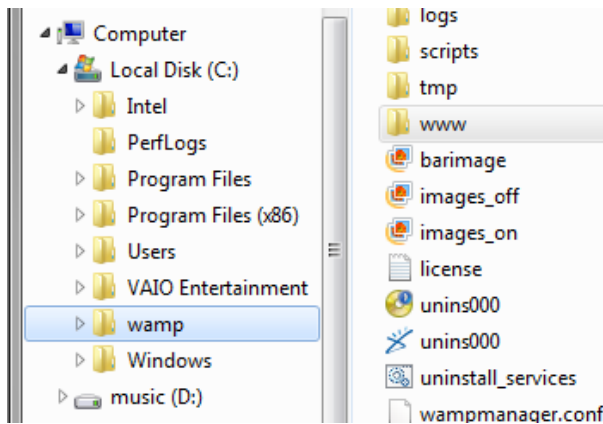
Computer
Local Disk (C:)
Intel
PerfLogs
Program Files
Program Files (x86)
Users
VAIO Entertainment
wamp
Windows
music (D:)

logs
scripts
tmp
www
barimage
images_off
images_on
license
unins000
unins000
uninstall_services
wampmanager.conf